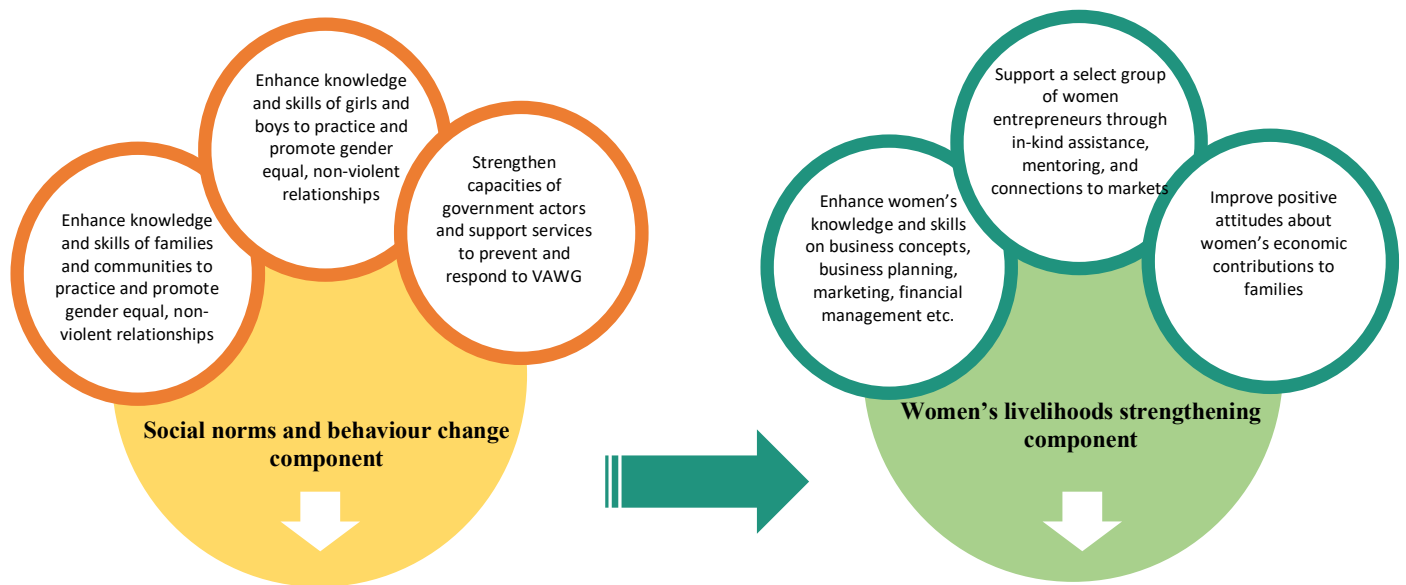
Enhance knowledge and skills of families and communities to practice and promote gender equal, non-violent relationships

Enhance knowledge and skills of girls and boys to practice and promote gender equal, non-violent relationships

Strengthen capacities of government actors and support services to prevent and respond to VAWG

Social norms and behaviour change component

Enhance women's knowledge and skills on business concepts, business planning, marketing, financial management etc.

Support a select group of women entrepreneurs through in-kind assistance, mentoring, and connections to markets

Improve positive attitudes about women's economic contributions to families

Women's livelihoods strengthening component